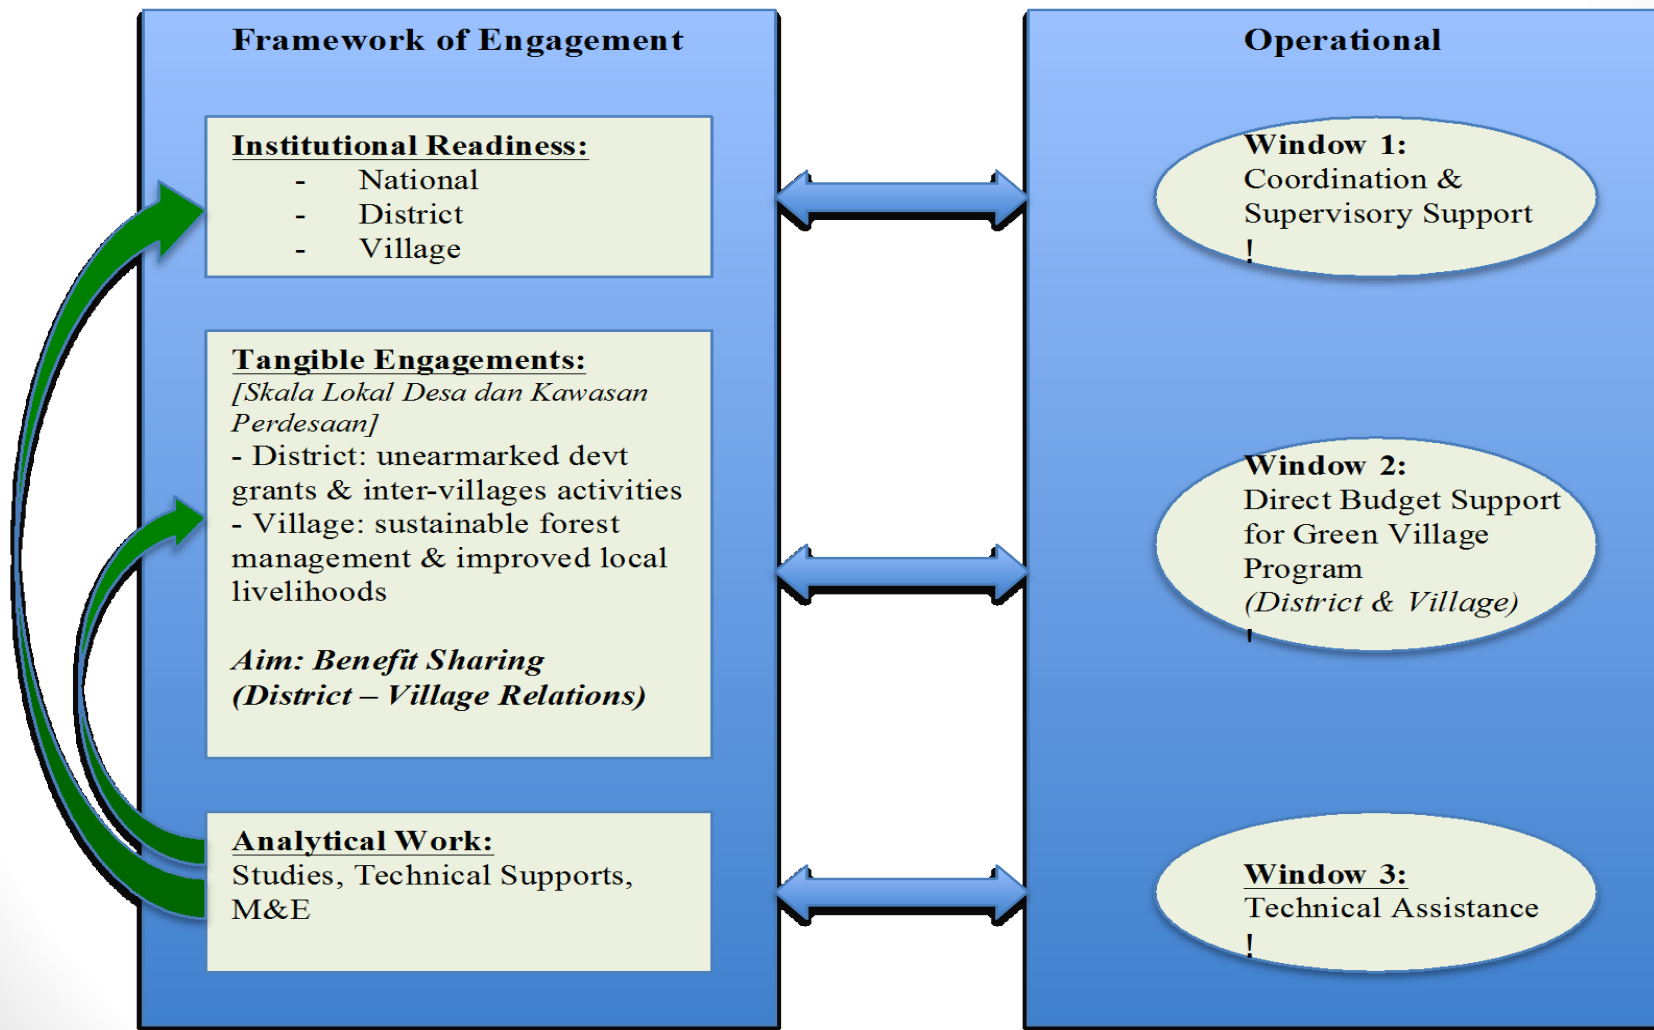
Framework of Engagement

Institutional Readiness:
- National
- District
- Village

Tangible Engagements:
[Skala Lokal Desa dan Kawasan Perdesaan]
- District: unearmarked devt grants & inter-villages activities
- Village: sustainable forest management & improved local livelihoods

Aim: Benefit Sharing (District – Village Relations)

Analytical Work:
Studies, Technical Supports, M&E

Operational

Window 1:
Coordination & Supervisory Support
!

Window 2:
Direct Budget Support for Green Village Program
(District & Village)
!

Window 3:
Technical Assistance
!